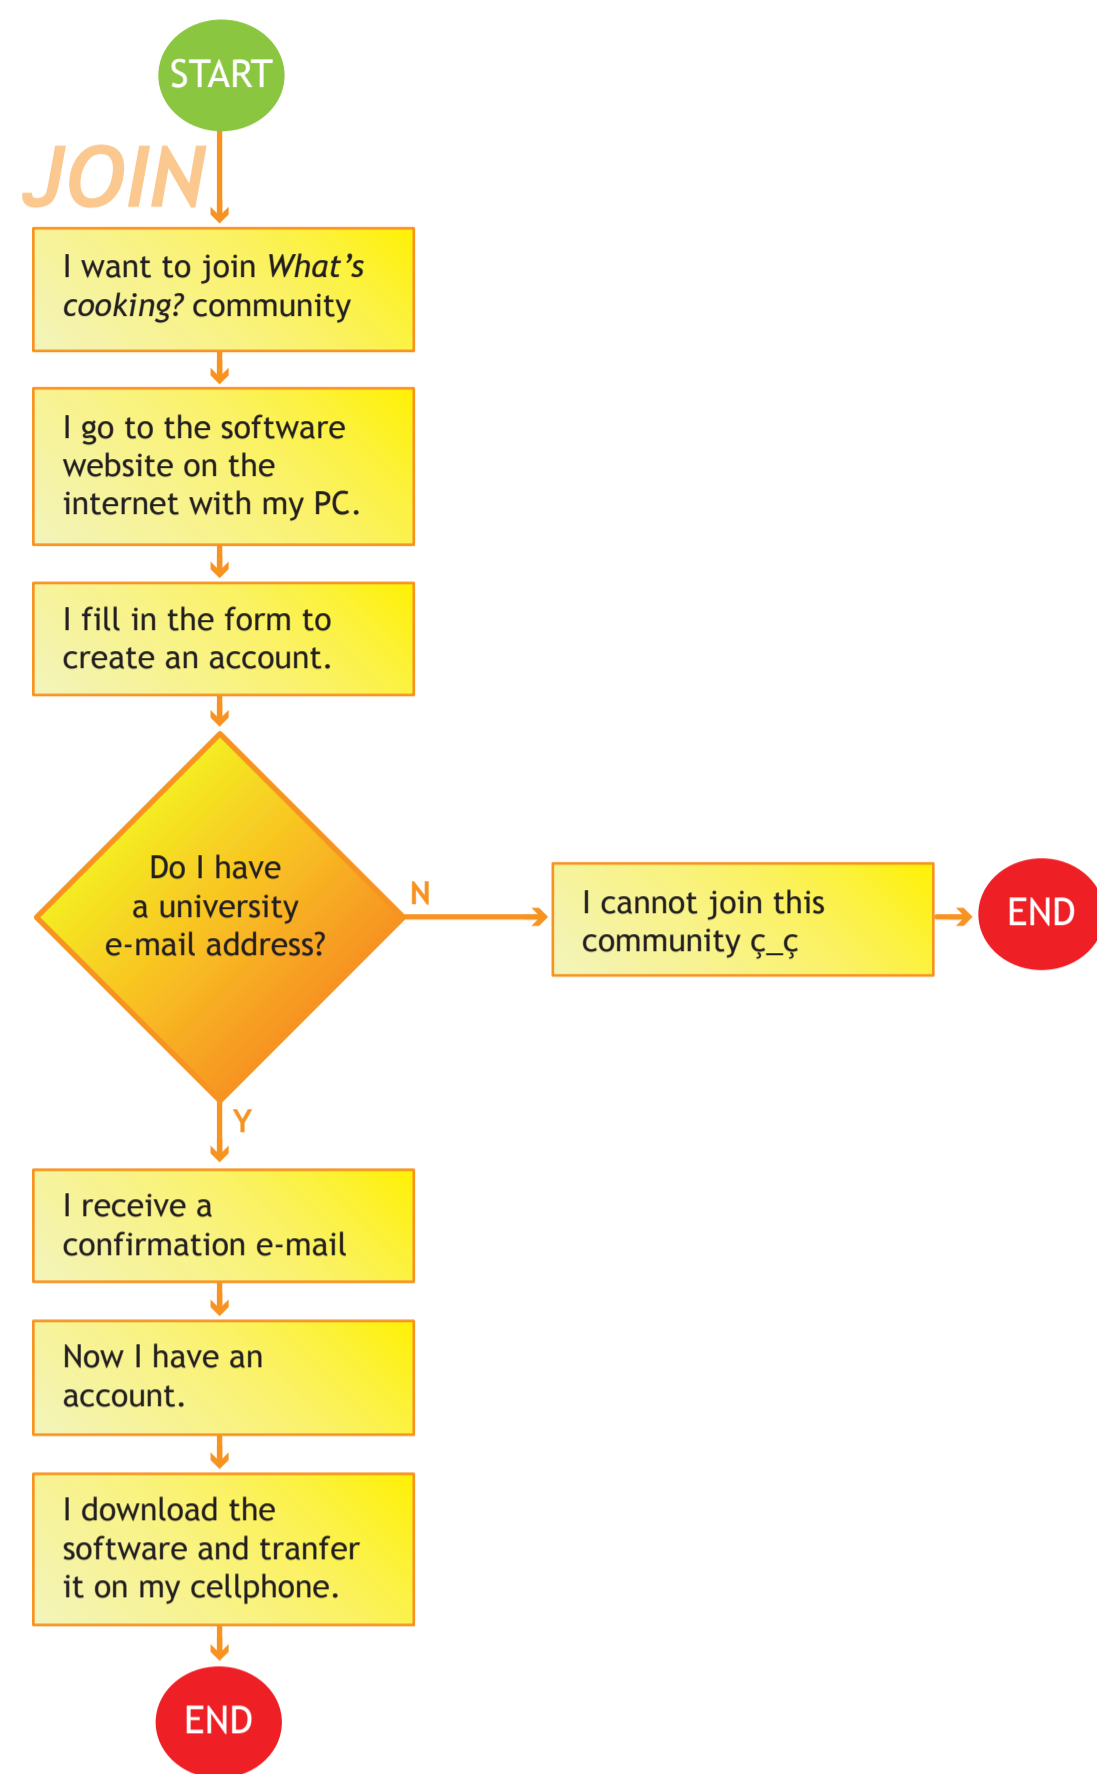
START

JOIN

I want to join What's cooking? community

I go to the software website on the internet with my PC.

I fill in the form to create an account.

Do I have a university e-mail address?

N

I cannot join this community ç_ç

END

Y

I receive a confirmation e-mail

Now I have an account.

I download the software and tranfer it on my cellphone.

END